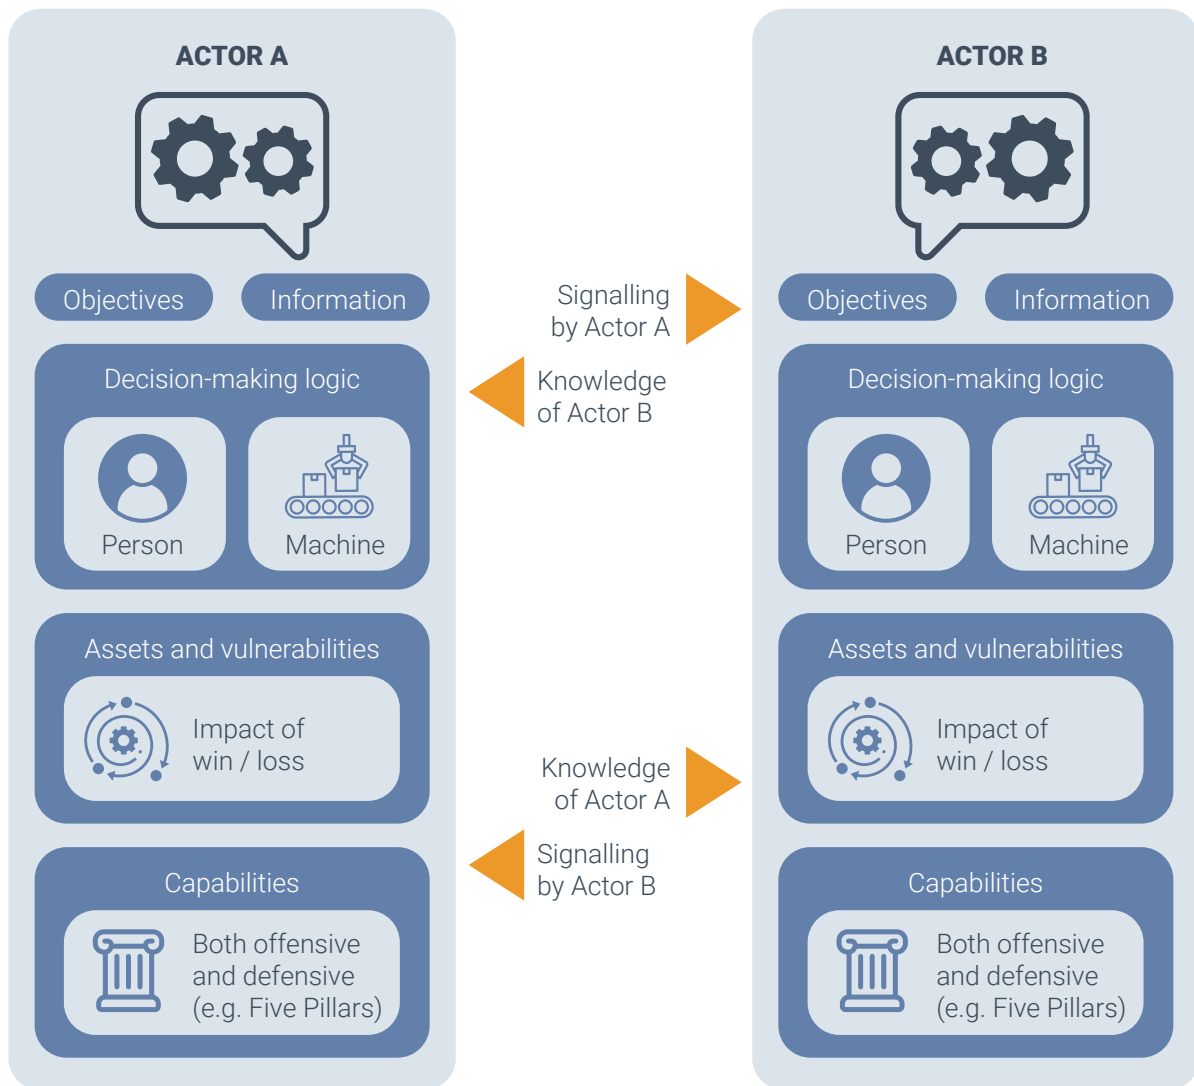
ACTOR A

Objectives
Information

Decision-making logic
Person
Machine

Assets and vulnerabilities
Impact of win / loss

Capabilities
Both offensive and defensive (e.g. Five Pillars)

Signalling by Actor A

Knowledge of Actor B

Knowledge of Actor A

Signalling by Actor B

ACTOR B

Objectives
Information

Decision-making logic
Person
Machine

Assets and vulnerabilities
Impact of win / loss

Capabilities
Both offensive and defensive (e.g. Five Pillars)